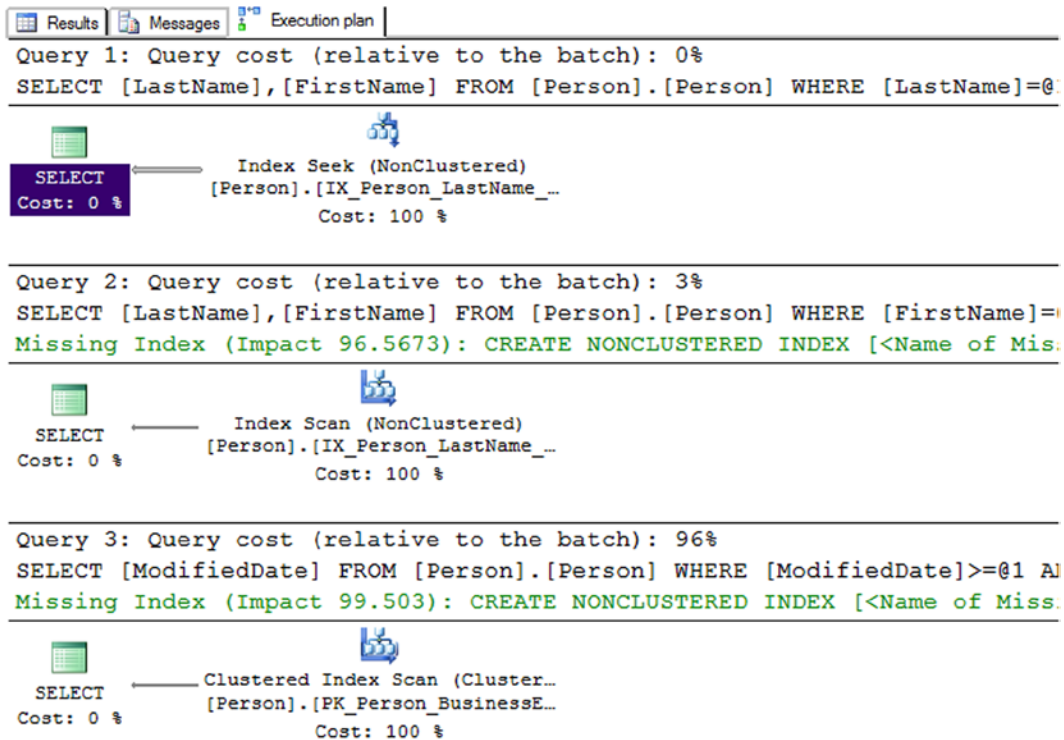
Results | Messages | Execution plan

Query 1: Query cost (relative to the batch): 0%
SELECT [LastName],[FirstName] FROM [Person].[Person] WHERE [LastName]=@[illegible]

SELECT
Cost: 0 %

Index Seek (NonClustered)
[Person].[IX_Person_LastName_...
Cost: 100 %

Query 2: Query cost (relative to the batch): 3%
SELECT [LastName],[FirstName] FROM [Person].[Person] WHERE [FirstName]=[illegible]
Missing Index (Impact 96.5673): CREATE NONCLUSTERED INDEX [<Name of Mis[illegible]

SELECT
Cost: 0 %

Index Scan (NonClustered)
[Person].[IX_Person_LastName_...
Cost: 100 %

Query 3: Query cost (relative to the batch): 96%
SELECT [ModifiedDate] FROM [Person].[Person] WHERE [ModifiedDate]>=@1 A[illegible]
Missing Index (Impact 99.503): CREATE NONCLUSTERED INDEX [<Name of Miss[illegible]

SELECT
Cost: 0 %

Clustered Index Scan (Cluster...
[Person].[PK_Person_BusinessE...
Cost: 100 %